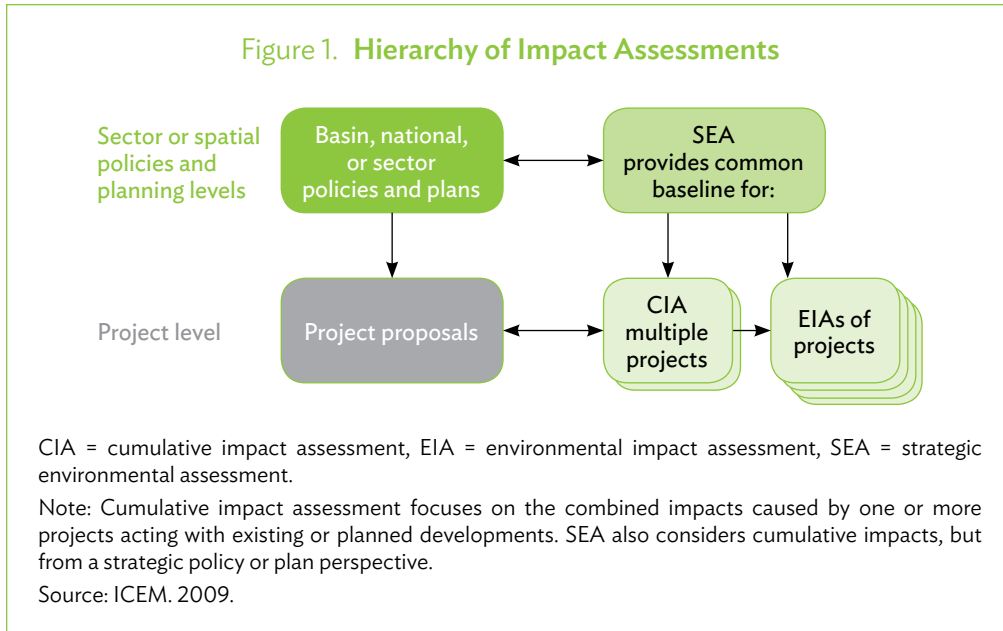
Figure 1. **Hierarchy of Impact Assessments**

Sector or spatial policies and planning levels

Basin, national, or sector policies and plans

SEA provides common baseline for:

Project level

Project proposals

CIA multiple projects

EIAs of projects

CIA = cumulative impact assessment, EIA = environmental impact assessment, SEA = strategic environmental assessment.

Note: Cumulative impact assessment focuses on the combined impacts caused by one or more projects acting with existing or planned developments. SEA also considers cumulative impacts, but from a strategic policy or plan perspective.

Source: ICEM. 2009.